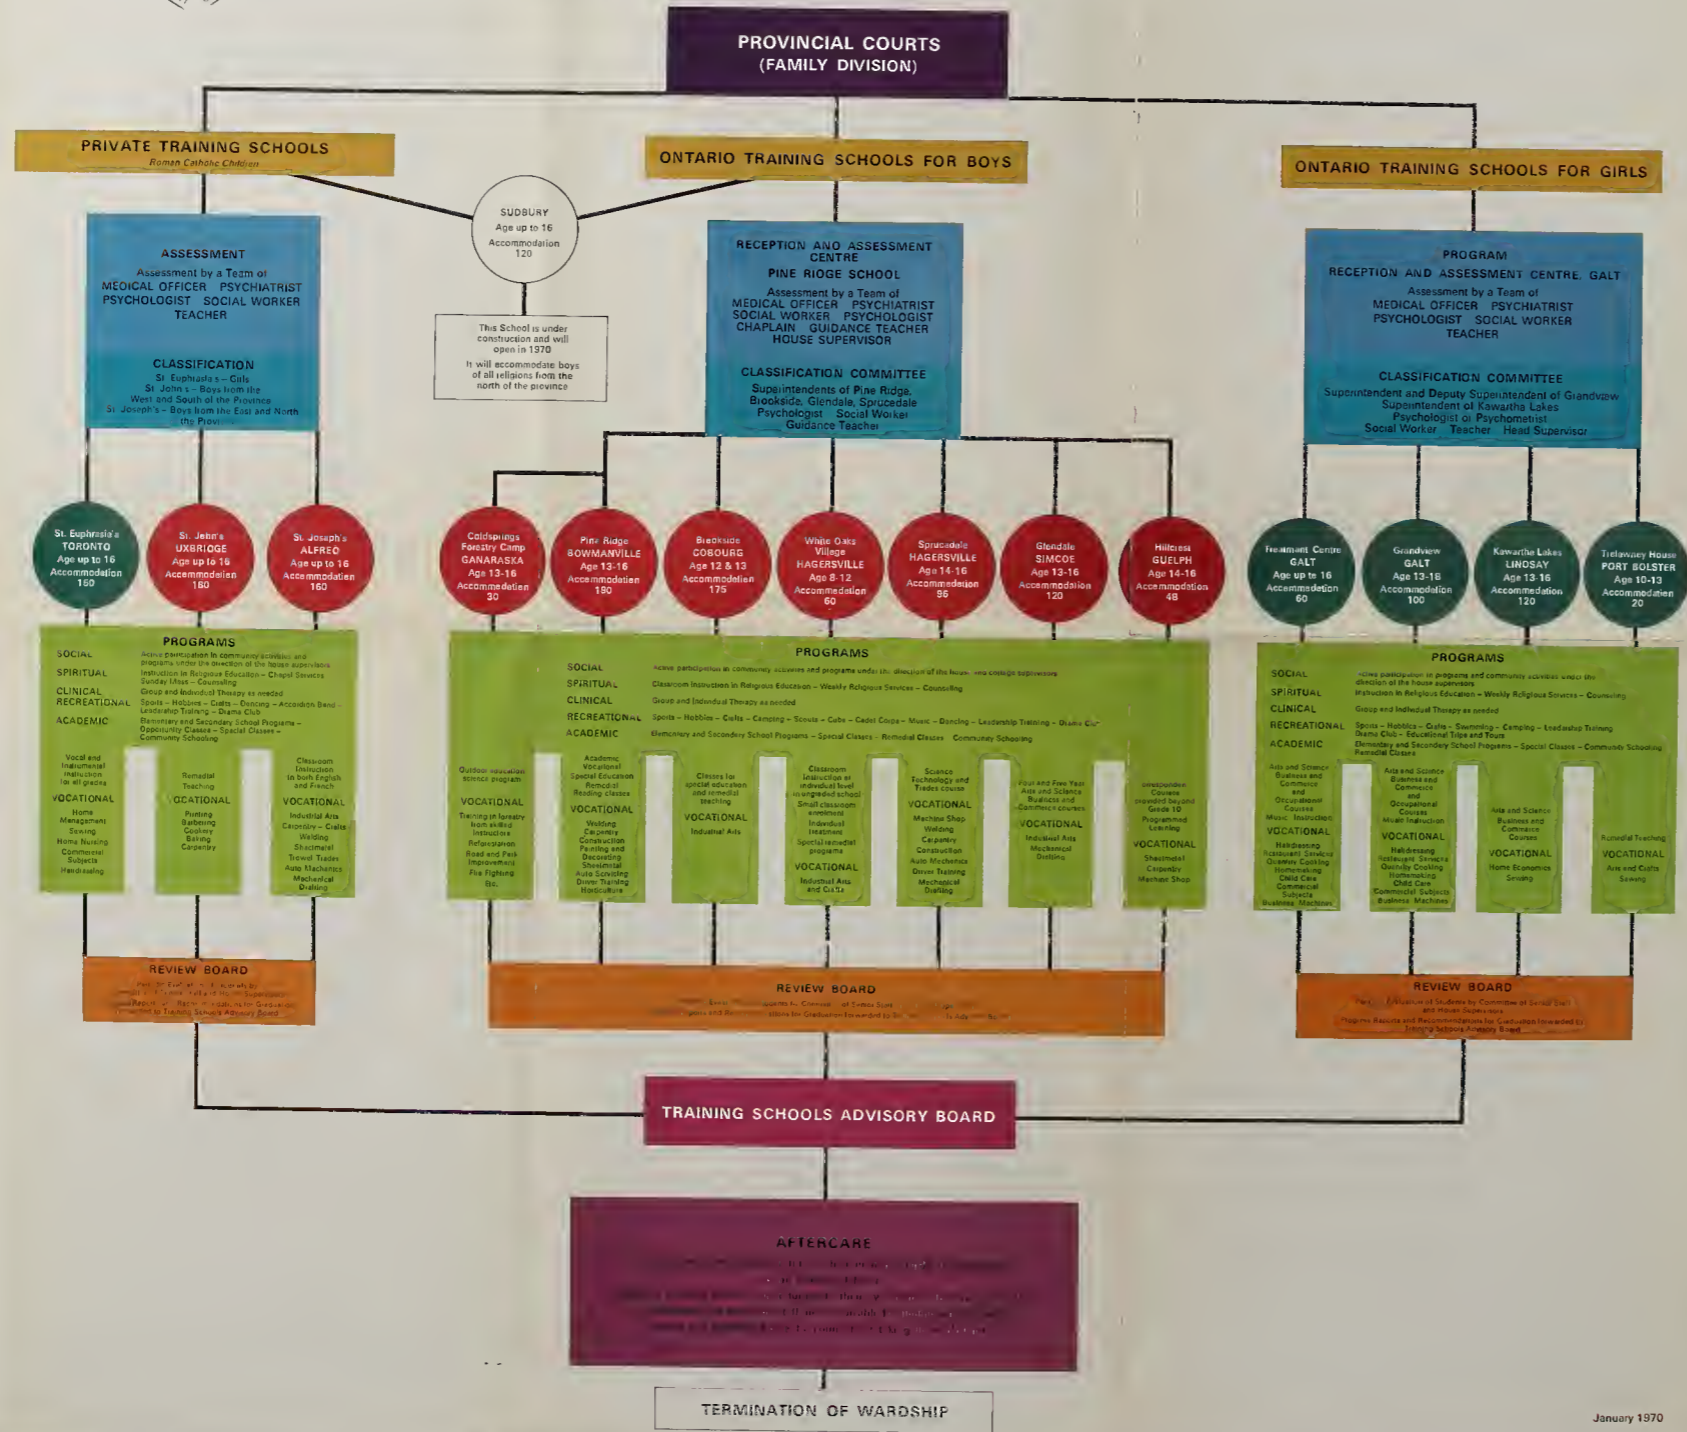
PROVINCIAL COURTS
(FAMILY DIVISION)

PRIVATE TRAINING SCHOOLS
Roman Catholic Children

SUDBURY
Age up to 16
Accommodation 120

This School is under construction and will open in 1970
It will accommodate boys of all religions from the north of the province

ONTARIO TRAINING SCHOOLS FOR BOYS

ONTARIO TRAINING SCHOOLS FOR GIRLS

ASSESSMENT
Assessment by a Team of
MEDICAL OFFICER PSYCHIATRIST
PSYCHOLOGIST SOCIAL WORKER
TEACHER

CLASSIFICATION
St. Euphrasia's – Girls
St. John's – Boys from the West and South of the Province
St. Joseph's – Boys from the East and North of the Province

RECEPTION AND ASSESSMENT CENTRE
PINE RIDGE SCHOOL
Assessment by a Team of
MEDICAL OFFICER PSYCHIATRIST
SOCIAL WORKER PSYCHOLOGIST
CHAPLAIN GUIDANCE TEACHER
HOUSE SUPERVISOR

CLASSIFICATION COMMITTEE
Superintendents of Pine Ridge, Brookside, Glendale, Sprucedale
Psychologist Social Worker
Guidance Teacher

PROGRAM
RECEPTION AND ASSESSMENT CENTRE, GALT
Assessment by a Team of
MEDICAL OFFICER PSYCHIATRIST
PSYCHOLOGIST SOCIAL WORKER
TEACHER

CLASSIFICATION COMMITTEE
Superintendent and Deputy Superintendent of Grandview
Superintendent of Kawartha Lakes
Psychologist or Psychometrist
Social Worker Teacher Head Supervisor

St. Euphrasia's TORONTO Age up to 16 Accommodation 160
St. John's UXBRIDGE Age up to 16 Accommodation 160
St. Joseph's ALFRED Age up to 16 Accommodation 160

Coldsprings Forestry Camp GANARASKA Age 13-16 Accommodation 30
Pine Ridge BOWMANVILLE Age 13-16 Accommodation 190
Brookside COBOURG Age 12 & 13 Accommodation 175
White Oaks Village HAGERSVILLE Age 8-12 Accommodation 60
Sprucedale HAGERSVILLE Age 14-16 Accommodation 96
Glendale SIMCOE Age 13-16 Accommodation 120
Hillcrest GUELPH Age 14-16 Accommodation 48

Treatment Centre GALT Age up to 16 Accommodation 60
Grandview GALT Age 13-16 Accommodation 100
Kawartha Lakes LINDSAY Age 13-16 Accommodation 120
Trelawney House PORT BOLSTER Age 10-13 Accommodation 20

PROGRAMS
SOCIAL Active participation in community activities and programs under the direction of the house supervisors
SPIRITUAL Instruction in Religious Education – Chapel Services Sunday Mass – Counselling
CLINICAL Group and Individual Therapy as needed
RECREATIONAL Sports – Hobbies – Crafts – Dancing – Accordion Band – Leadership Training – Drama Club
ACADEMIC Elementary and Secondary School Programs – Opportunity Classes – Special Classes – Community Schooling
Vocal and Instrumental instruction for all grades
VOCATIONAL Home Management Sewing Home Nursing Commercial Subjects Hairdressing
Remedial Teaching
VOCATIONAL Printing Barbering Cookery Baking Carpentry
Classroom Instruction in both English and French
VOCATIONAL Industrial Arts Carpentry – Crafts Welding Sheetmetal Trowel Trades Auto Mechanics Mechanical Drafting

PROGRAMS
SOCIAL Active participation in community activities and programs under the direction of the house and cottage supervisors
SPIRITUAL Classroom Instruction in Religious Education – Weekly Religious Services – Counselling
CLINICAL Group and Individual Therapy as needed
RECREATIONAL Sports – Hobbies – Crafts – Camping – Scouts – Cubs – Cadet Corps – Music – Dancing – Leadership Training – Drama Club
ACADEMIC Elementary and Secondary School Programs – Special Classes – Remedial Classes Community Schooling
Outdoor education science program
VOCATIONAL Training in forestry from skilled instructors Reforestation Road and Park Improvement Fire Fighting Etc.
Academic Vocational Special Education Remedial Reading classes
VOCATIONAL Welding Carpentry Construction Painting and Decorating Sheetmetal Auto Servicing Driver Training Horticulture
Classes for special education and remedial teaching
VOCATIONAL Industrial Arts
Classroom instruction at individual level in ungraded school Small classroom enrolment Individual treatment Special remedial programs
VOCATIONAL Industrial Arts and Crafts
Science Technology and Trades course
VOCATIONAL Machine Shop Welding Carpentry Construction Auto Mechanics Driver Training Mechanical Drafting
Four and Five Year Arts and Science Business and Commerce courses
VOCATIONAL Industrial Arts Mechanical Drafting
Correspondence Courses provided beyond Grade 10 Programmed Learning
VOCATIONAL Sheetmetal Carpentry Machine Shop

PROGRAMS
SOCIAL Active participation in programs and community activities under the direction of the house supervisors
SPIRITUAL Instruction in Religious Education – Weekly Religious Services – Counselling
CLINICAL Group and Individual Therapy as needed
RECREATIONAL Sports – Hobbies – Crafts – Swimming – Camping – Leadership Training Drama Club – Educational Trips and Tours
ACADEMIC Elementary and Secondary School Programs – Special Classes – Community Schooling Remedial Classes
Arts and Science Business and Commerce and Occupational Courses Music Instruction
VOCATIONAL Hairdressing Restaurant Services Quantity Cooking Homemaking Child Care Commercial Subjects Business Machines
Arts and Science Business and Commerce and Occupational Courses Music Instruction
VOCATIONAL Hairdressing Restaurant Services Quantity Cooking Homemaking Child Care Commercial Subjects Business Machines
Arts and Science Business and Commerce Courses
VOCATIONAL Home Economics Sewing
Remedial Teaching
VOCATIONAL Arts and Crafts Sewing

REVIEW BOARD
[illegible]

REVIEW BOARD
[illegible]

REVIEW BOARD
Periodic Evaluation of Students by Committee of Senior Staff and House Supervisors
Progress Reports and Recommendations for Graduation forwarded to Training Schools Advisory Board

TRAINING SCHOOLS ADVISORY BOARD

AFTERCARE
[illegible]

TERMINATION OF WARDSHIP

January 1970